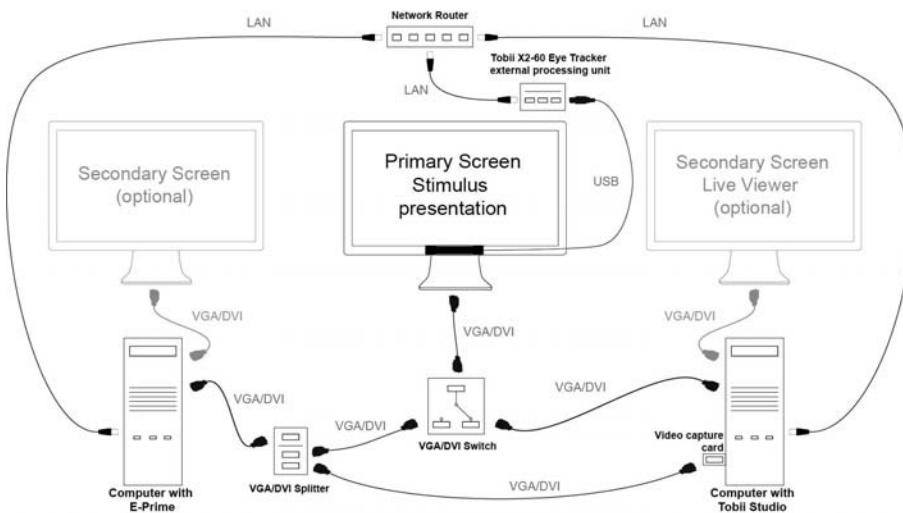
LAN

Network Router

LAN

Tobii X2-60 Eye Tracker external processing unit

LAN

Secondary Screen (optional)

Primary Screen Stimulus presentation

USB

Secondary Screen Live Viewer (optional)

VGA/DVI

VGA/DVI

VGA/DVI

VGA/DVI

VGA/DVI

VGA/DVI

VGA/DVI Switch

Video capture card

VGA/DVI

Computer with E-Prime

VGA/DVI Splitter

Computer with Tobii Studio